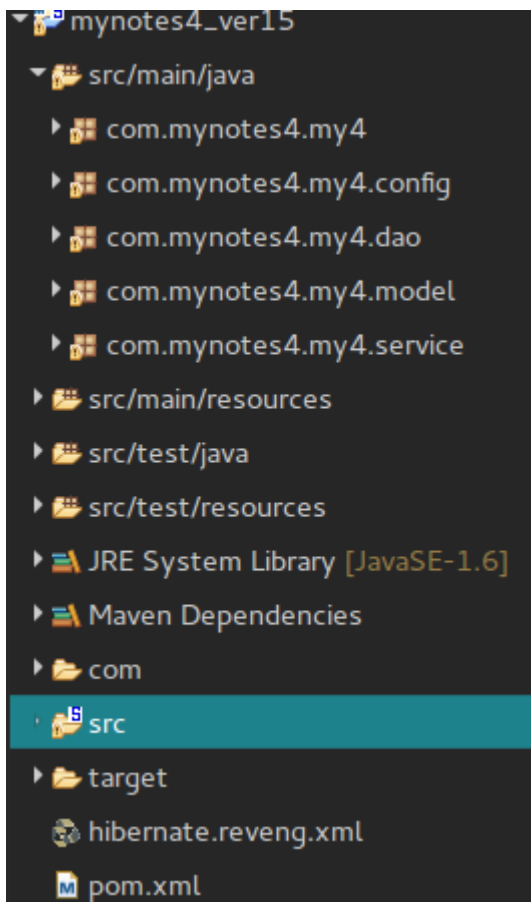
mynotes4_ver15
src/main/java
com.mynotes4.my4
com.mynotes4.my4.config
com.mynotes4.my4.dao
com.mynotes4.my4.model
com.mynotes4.my4.service
src/main/resources
src/test/java
src/test/resources
JRE System Library [JavaSE-1.6]
Maven Dependencies
com
src
target
hibernate.reveng.xml
pom.xml